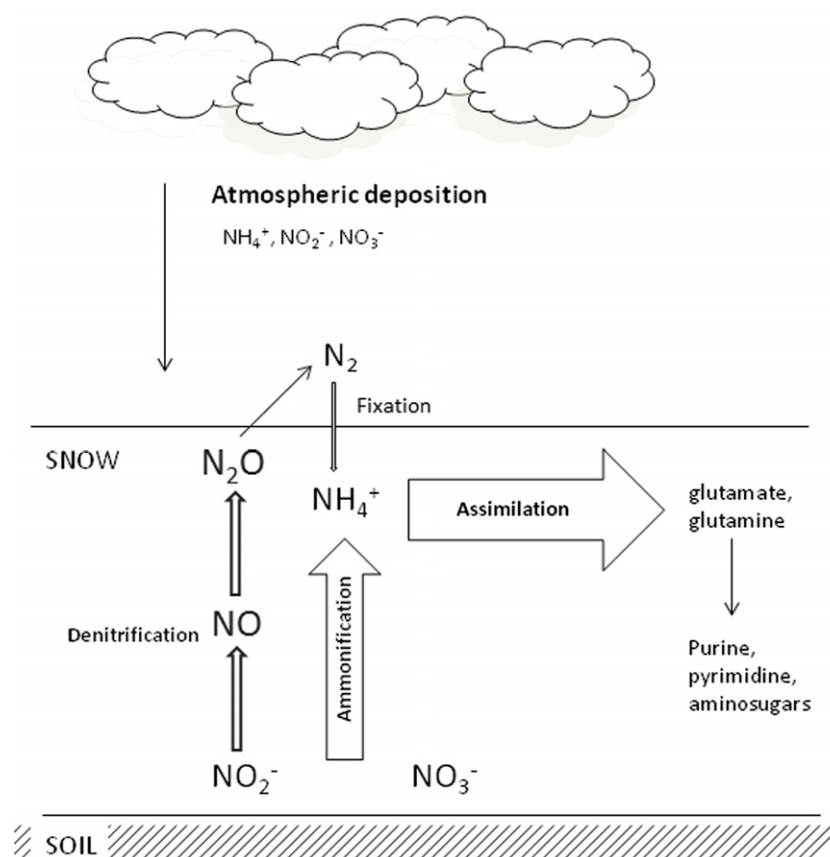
Atmospheric deposition

$NH_4^+$, $NO_2^-$ , $NO_3^-$

$N_2$

Fixation

SNOW

$N_2O$

$NH_4^+$

Assimilation

glutamate, glutamine

Denitrification

NO

Ammonification

Purine, pyrimidine, aminosugars

$NO_2^-$

$NO_3^-$

SOIL